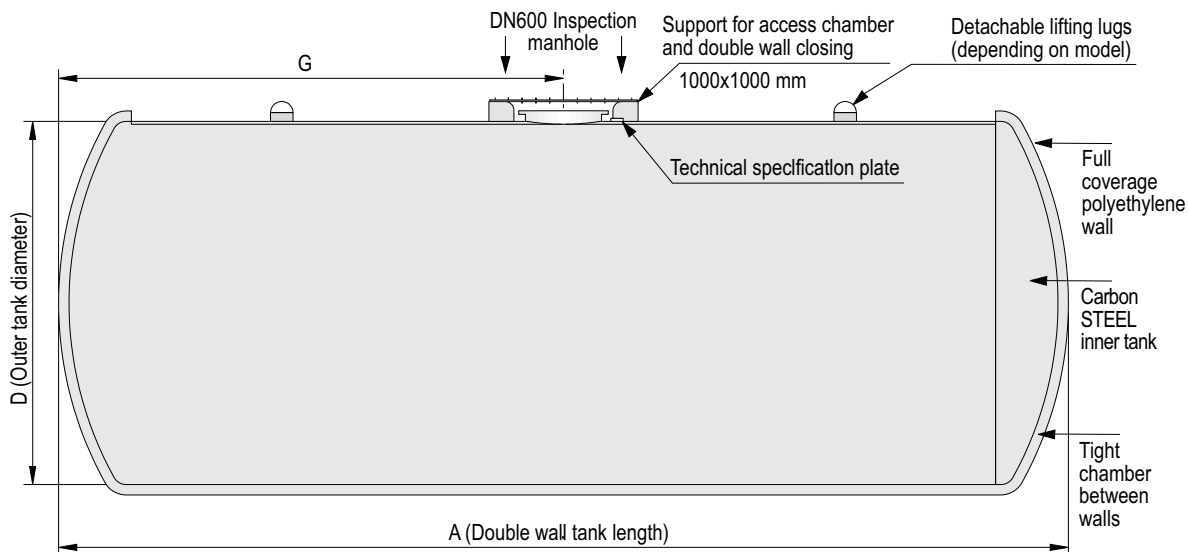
DN600 Inspection manhole

Support for access chamber and double wall closing

1000x1000 mm

Detachable lifting lugs (depending on model)

G

Technical specification plate

Full coverage polyethylene wall

Carbon STEEL inner tank

D (Outer tank diameter)

Tight chamber between walls

A (Double wall tank length)